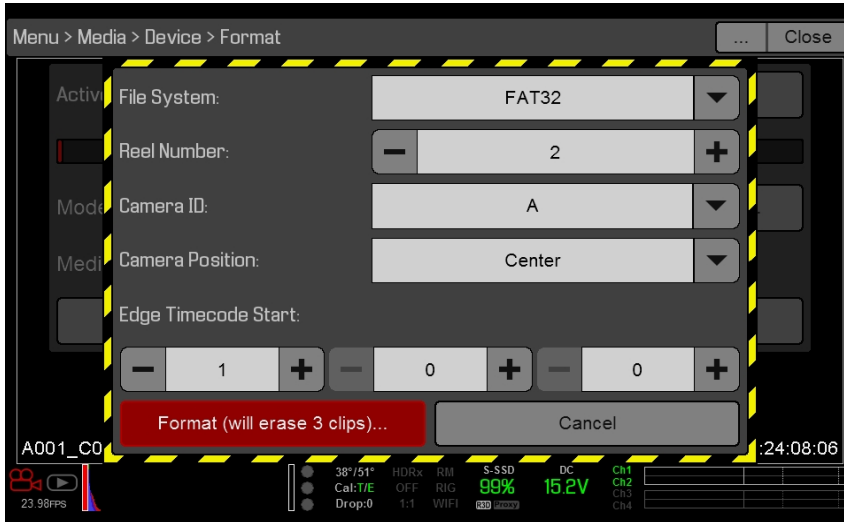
Menu > Media > Device > Format

...

Close

Activ

Mode

Medi

File System:

FAT32

Reel Number:

2

Camera ID:

A

Camera Position:

Center

Edge Timecode Start:

1

0

0

Format (will erase 3 clips)...

Cancel

A001_C0

:24:08:06

23.98FPS

38°/51°
Cal:T/E
Drop:0

HDRx
OFF
1:1

RM
RIG
WIFI

S-SSD
99%
R3D Proxy

DC
15.2V

Ch1
Ch2
Ch3
Ch4